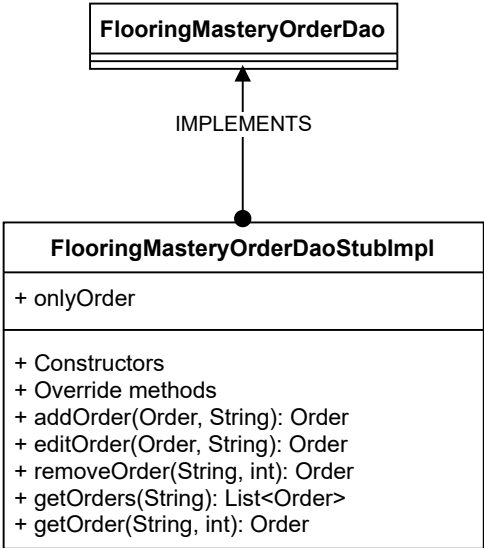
FlooringMasteryOrderDao

IMPLEMENTS

FlooringMasteryOrderDaoStubImpl

+ onlyOrder

+ Constructors
+ Override methods
+ addOrder(Order, String): Order
+ editOrder(Order, String): Order
+ removeOrder(String, int): Order
+ getOrders(String): List<Order>
+ getOrder(String, int): Order